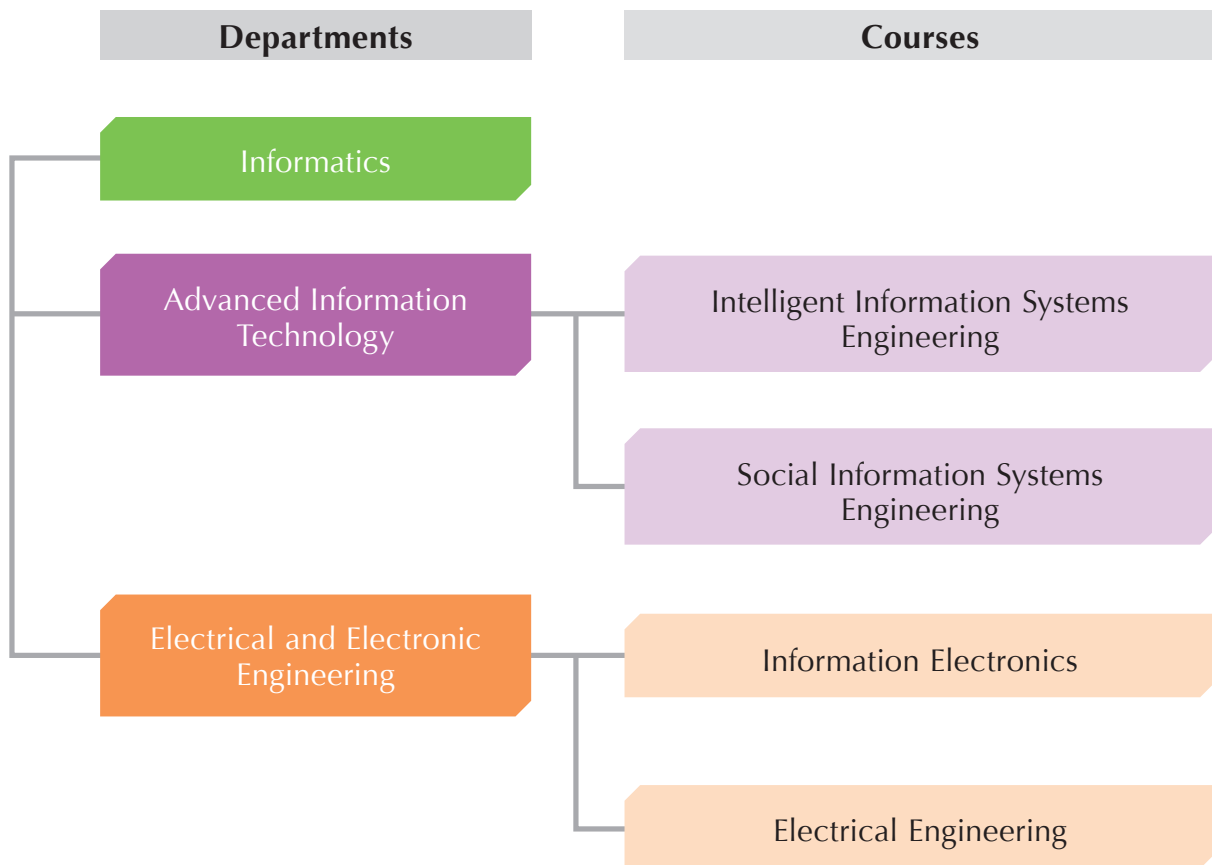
Departments

Courses

Informatics

Advanced Information Technology

Intelligent Information Systems Engineering

Social Information Systems Engineering

Electrical and Electronic Engineering

Information Electronics

Electrical Engineering